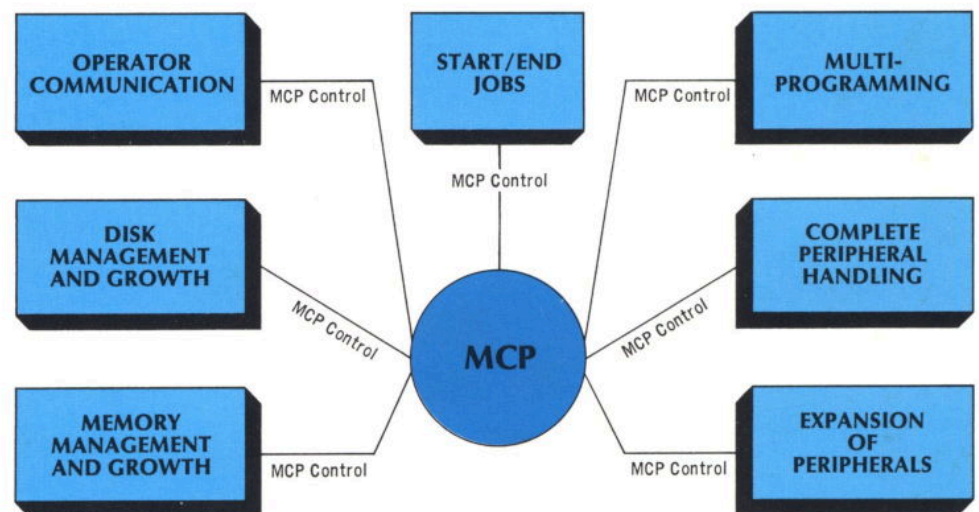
OPERATOR COMMUNICATION

MCP Control

START/END JOBS

MCP Control

MCP Control

MULTI-PROGRAMMING

DISK MANAGEMENT AND GROWTH

MCP Control

MCP

COMPLETE PERIPHERAL HANDLING

MCP Control

MEMORY MANAGEMENT AND GROWTH

MCP Control

MCP Control

EXPANSION OF PERIPHERALS